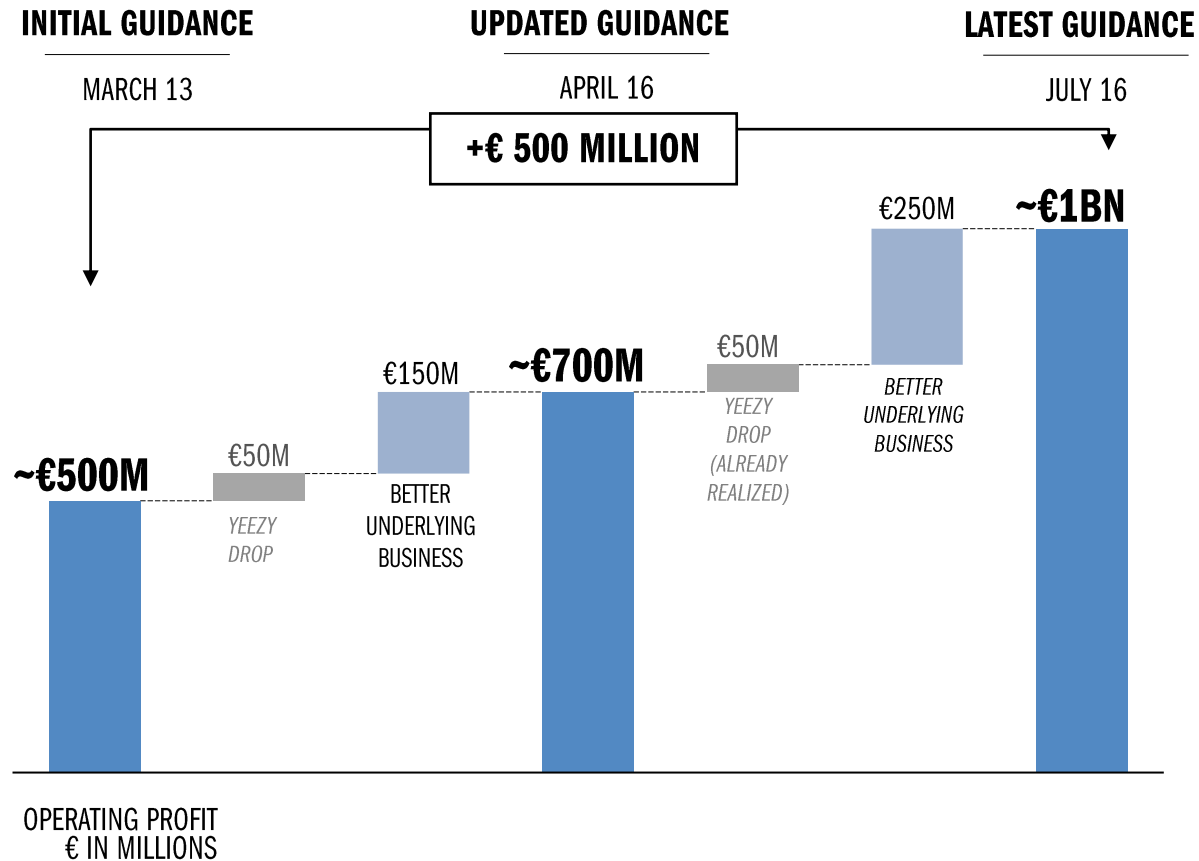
INITIAL GUIDANCE

MARCH 13

UPDATED GUIDANCE

APRIL 16

LATEST GUIDANCE

JULY 16

+€ 500 MILLION

~€500M

€50M

YEEZY DROP

€150M

BETTER UNDERLYING BUSINESS

~€700M

€50M

YEEZY DROP (ALREADY REALIZED)

€250M

BETTER UNDERLYING BUSINESS

~€1BN

OPERATING PROFIT
€ IN MILLIONS